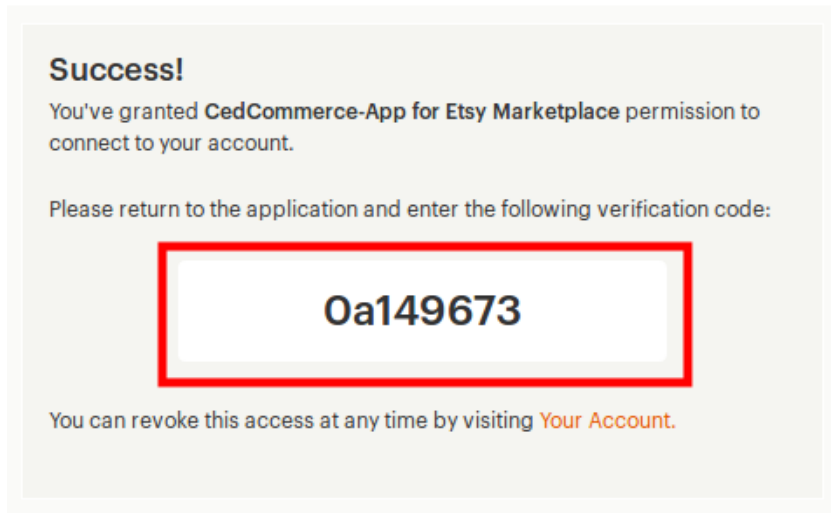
Success!

You've granted CedCommerce-App for Etsy Marketplace permission to connect to your account.

Please return to the application and enter the following verification code:

0a149673

You can revoke this access at any time by visiting Your Account.